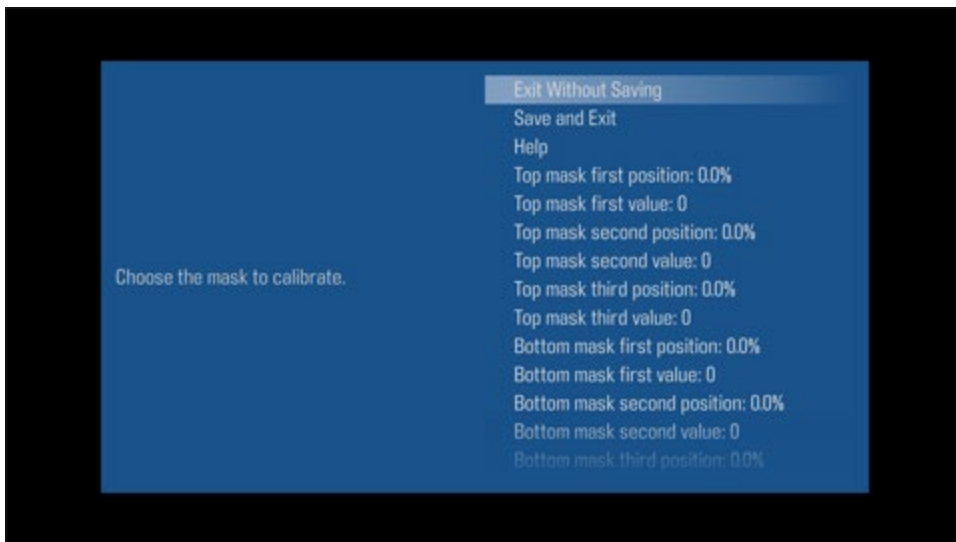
Choose the mask to calibrate.

Exit Without Saving
Save and Exit
Help
Top mask first position: 0.0%
Top mask first value: 0
Top mask second position: 0.0%
Top mask second value: 0
Top mask third position: 0.0%
Top mask third value: 0
Bottom mask first position: 0.0%
Bottom mask first value: 0
Bottom mask second position: 0.0%
Bottom mask second value: 0
Bottom mask third position: 0.0%